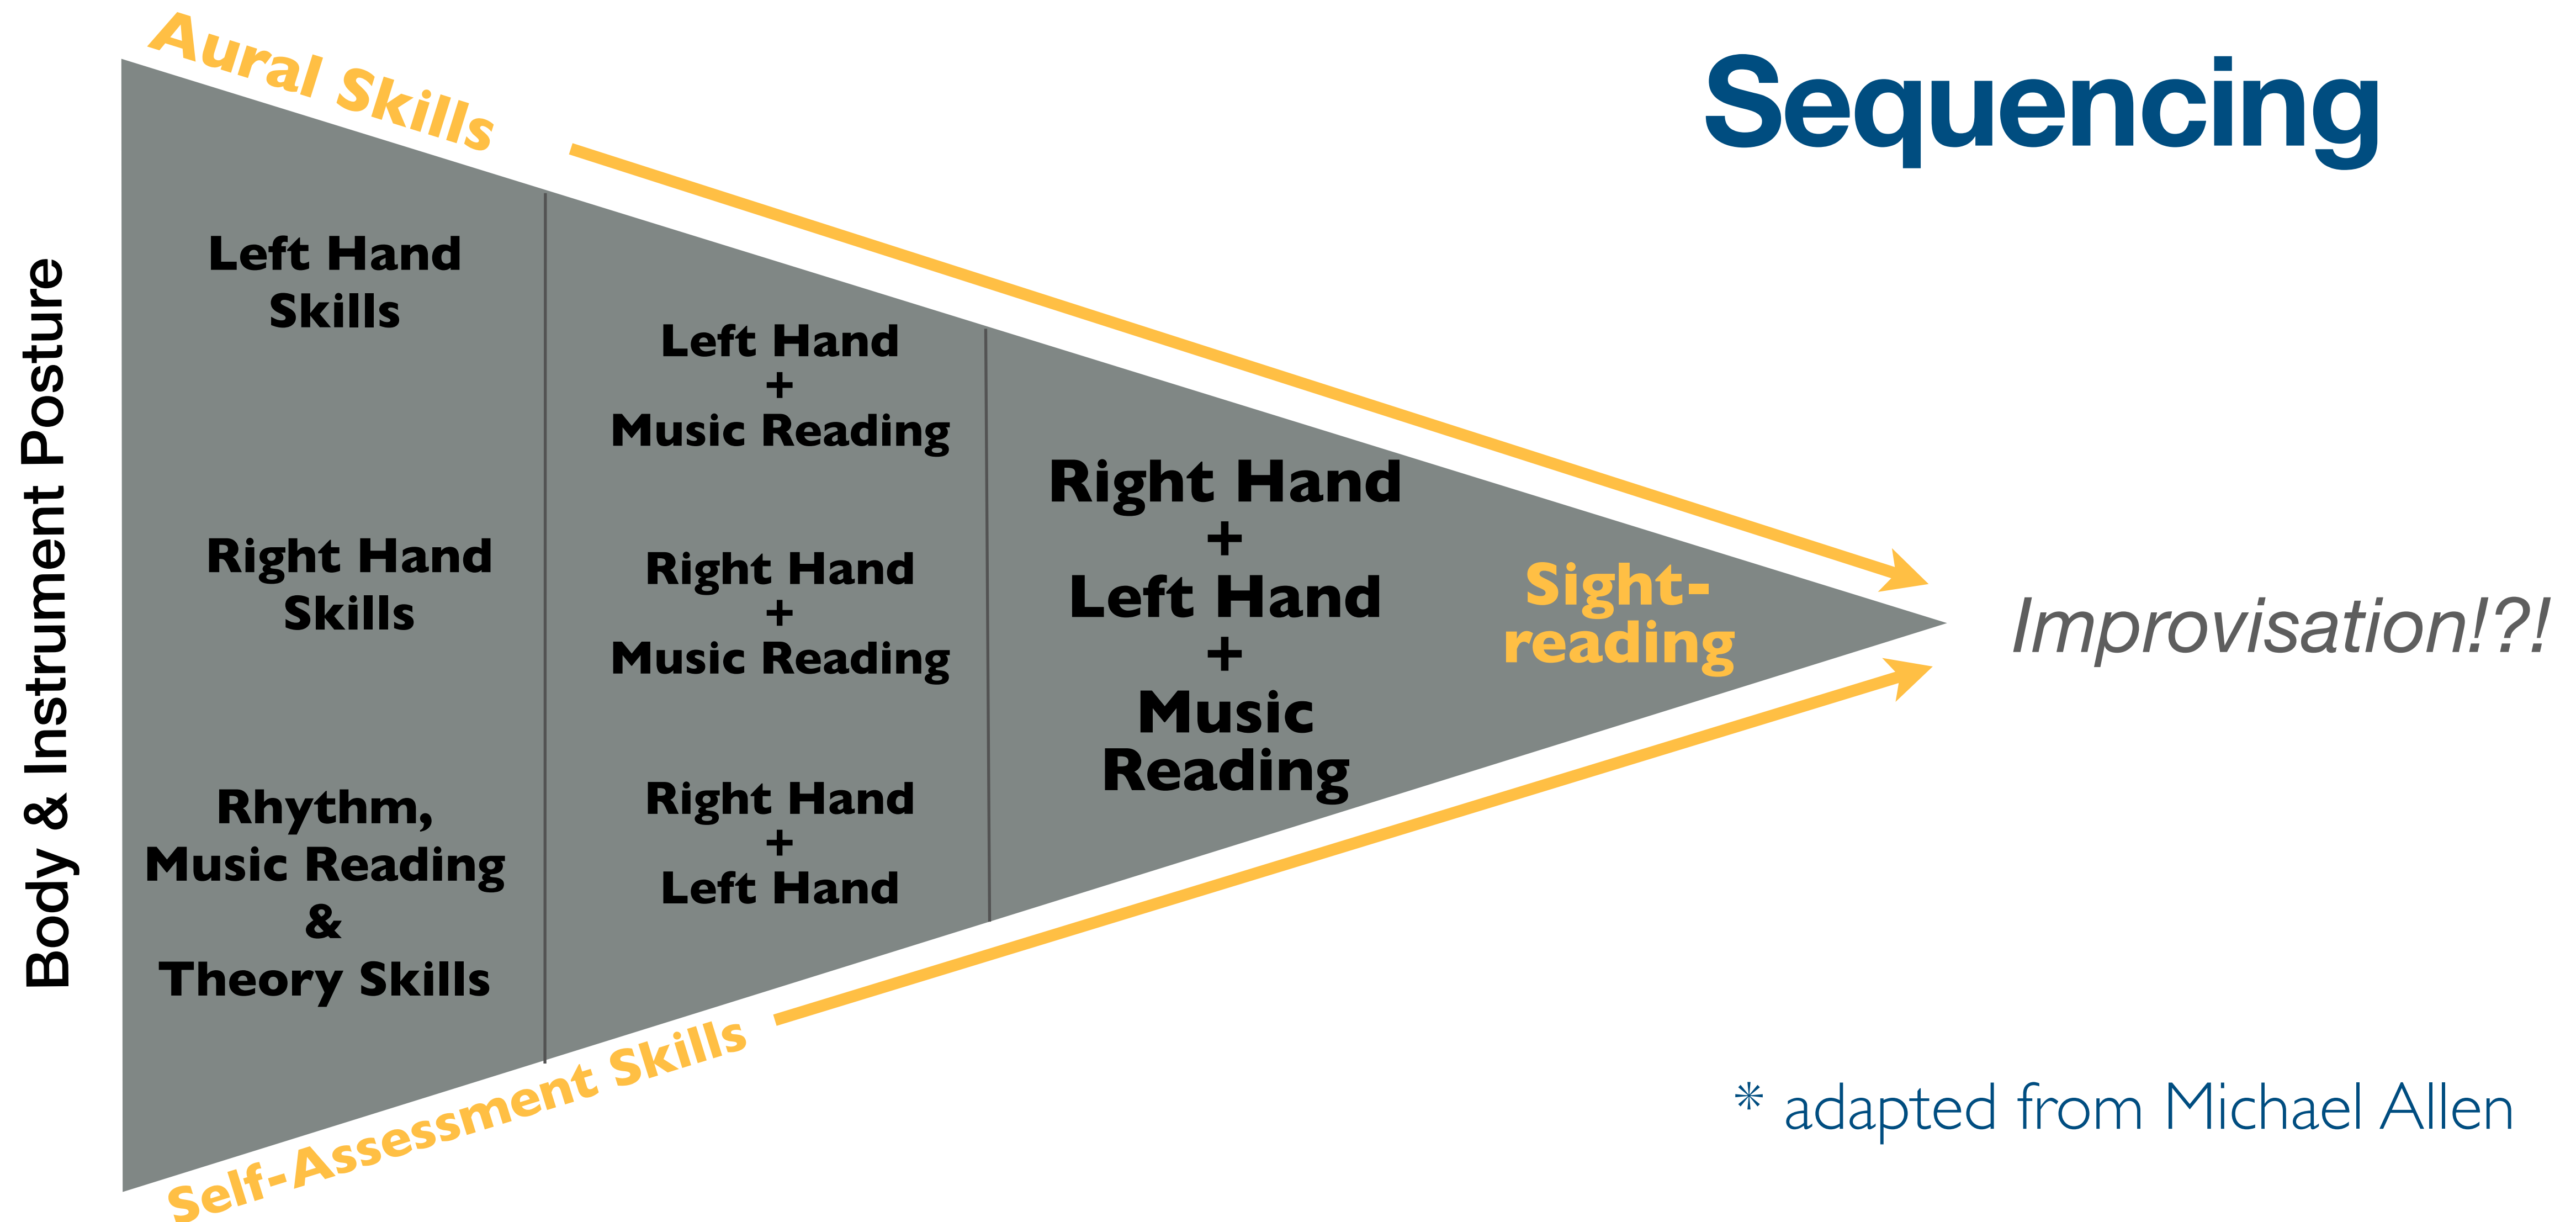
Aural Skills

Sequencing

Body & Instrument Posture

Left Hand Skills

Right Hand Skills

Rhythm, Music Reading & Theory Skills

Left Hand + Music Reading

Right Hand + Music Reading

Right Hand + Left Hand

Right Hand + Left Hand + Music Reading

Sight-reading

Improvisation!?!

Self-Assessment Skills

* adapted from Michael Allen